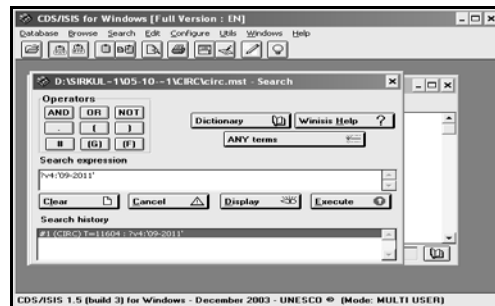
CDS/ISIS for Windows [Full Version : EN]

Database Browse Search Edit Configure Utils Windows Help

D:\SIRKUL~1\05-10~1\CIRC\circ.mst - Search

Operators

AND OR NOT

. ( )

# (G) (F)

Dictionary

Winisis Help ?

ANY terms

Search expression

?v4:'09-2011'

Clear

Cancel

Display

Execute

Search history

#1 (CIRC) T=11604 : ?v4:'09-2011'

CDS/ISIS 1.5 (build 3) for Windows - December 2003 - UNESCO © (Mode: MULTI USER)